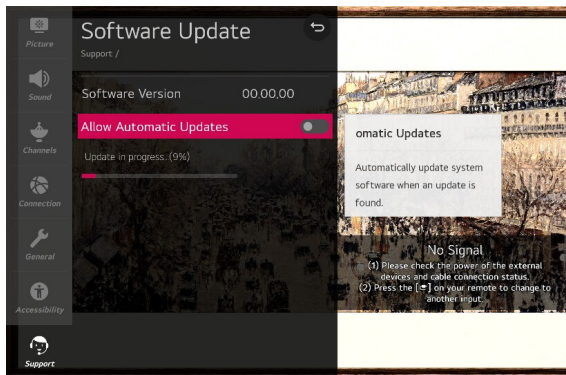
Picture
Sound
Channels
Connection
General
Accessibility
Support

Software Update
Support /

Software Version 00.00.00

Allow Automatic Updates

Update in progress..(9%)

omatic Updates

Automatically update system software when an update is found.

No Signal
(1) Please check the power of the external devices and cable connection status.
(2) Press the [⊕] on your remote to change to another input.